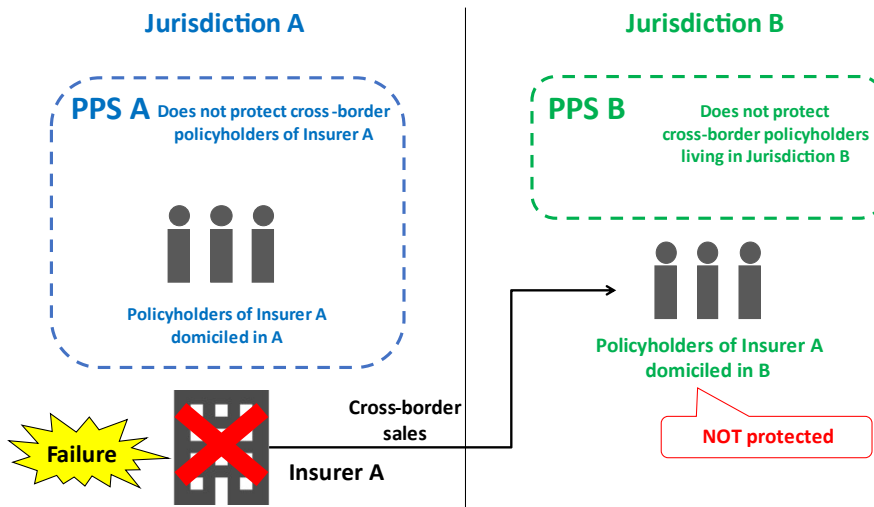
Jurisdiction A

PPS A Does not protect cross-border policyholders of Insurer A

Policyholders of Insurer A domiciled in A

Failure

Insurer A

Cross-border sales

Jurisdiction B

PPS B Does not protect cross-border policyholders living in Jurisdiction B

Policyholders of Insurer A domiciled in B

NOT protected